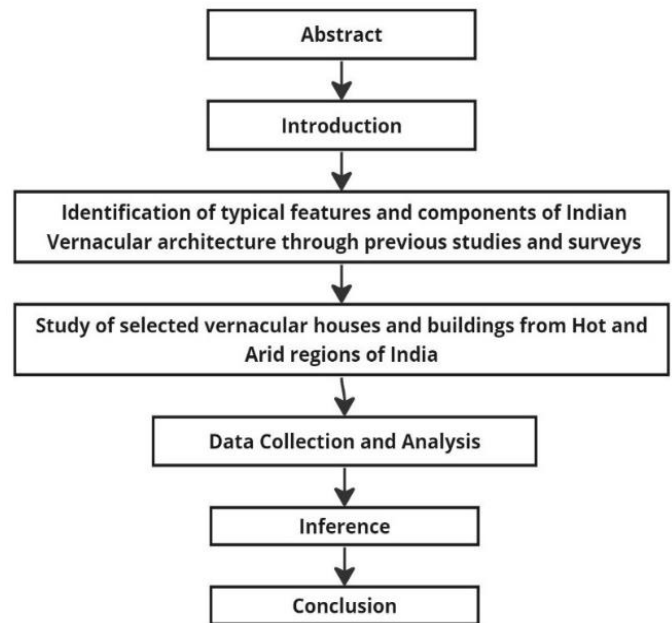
Abstract

Introduction

Identification of typical features and components of Indian Vernacular architecture through previous studies and surveys

Study of selected vernacular houses and buildings from Hot and Arid regions of India

Data Collection and Analysis

Inference

Conclusion